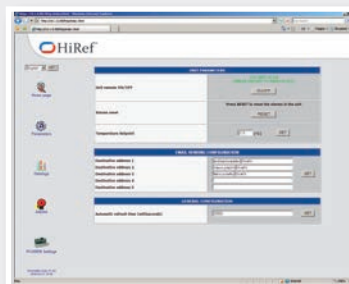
HiRef

Home page

Temperature

Settings

Alarms

Unit on/off

Alarm reset

RESET

Temperature Setpoint

SET

EMAIL SENDING CONFIGURATION

Destination address 1

Destination address 2

Destination address 3

Destination address 4

Destination address 5

SET

GENERAL CONFIGURATION

SET

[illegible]